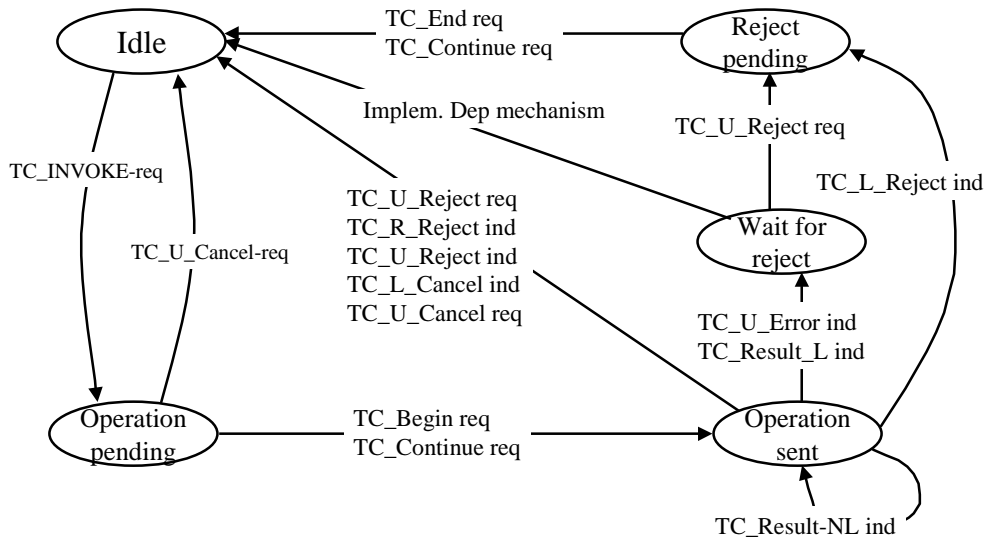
Idle

TC_End req
TC_Continue req

Reject pending

Implem. Dep mechanism

TC_U_Reject req

TC_INVOKE-req

TC_U_Reject req
TC_R_Reject ind
TC_U_Reject ind
TC_L_Cancel ind
TC_U_Cancel req

TC_L_Reject ind

TC_U_Cancel-req

Wait for reject

TC_U_Error ind
TC_Result_L ind

Operation pending

TC_Begin req
TC_Continue req

Operation sent

TC_Result-NL ind